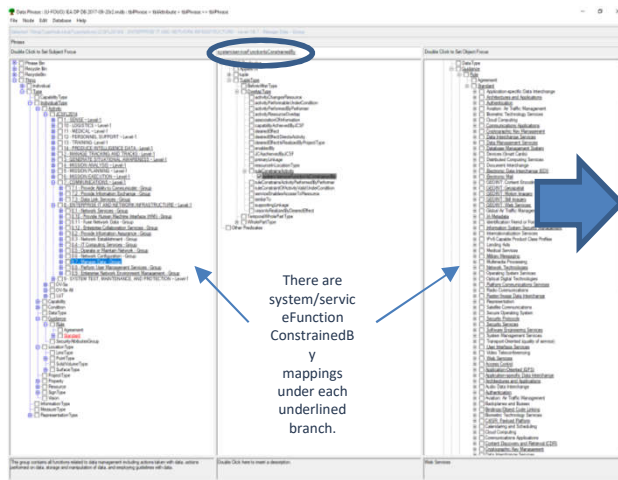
Data Phrase: D:\ FOSOS\ IEA DP DB 2017-09-29\1.mdb : tblPhrase > tblAttribute > tblPhrase > tblPhrase

File Node Edit Database Help

Phrase

Double Click to Set Subject Focus

system:serviceFunctionConstrainedBy

Double Click to Set Object Focus

There are system/serviceFunction ConstrainedBy mappings under each underlined branch.

Double Click here to insert a description

Web Services